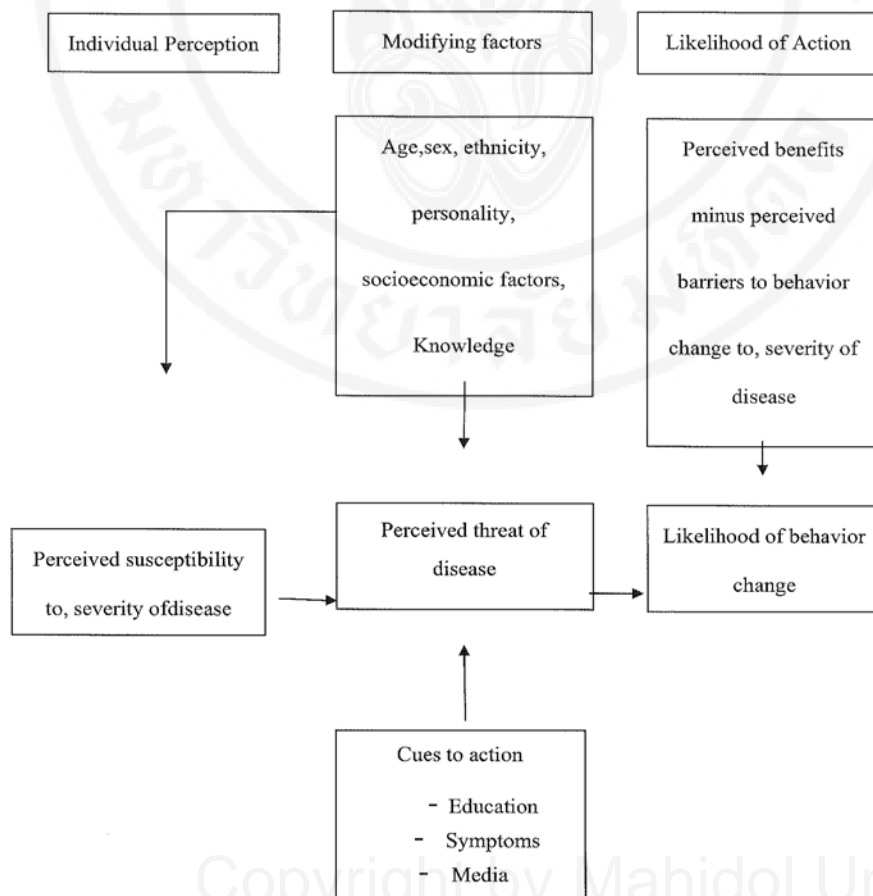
Individual Perception

Modifying factors

Likelihood of Action

Age,sex, ethnicity, personality, socioeconomic factors, Knowledge

Perceived benefits minus perceived barriers to behavior change to, severity of disease

Perceived susceptibility to, severity ofdisease

Perceived threat of disease

Likelihood of behavior change

Cues to action
- Education
- Symptoms
- Media

Copyright by Mahidol U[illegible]